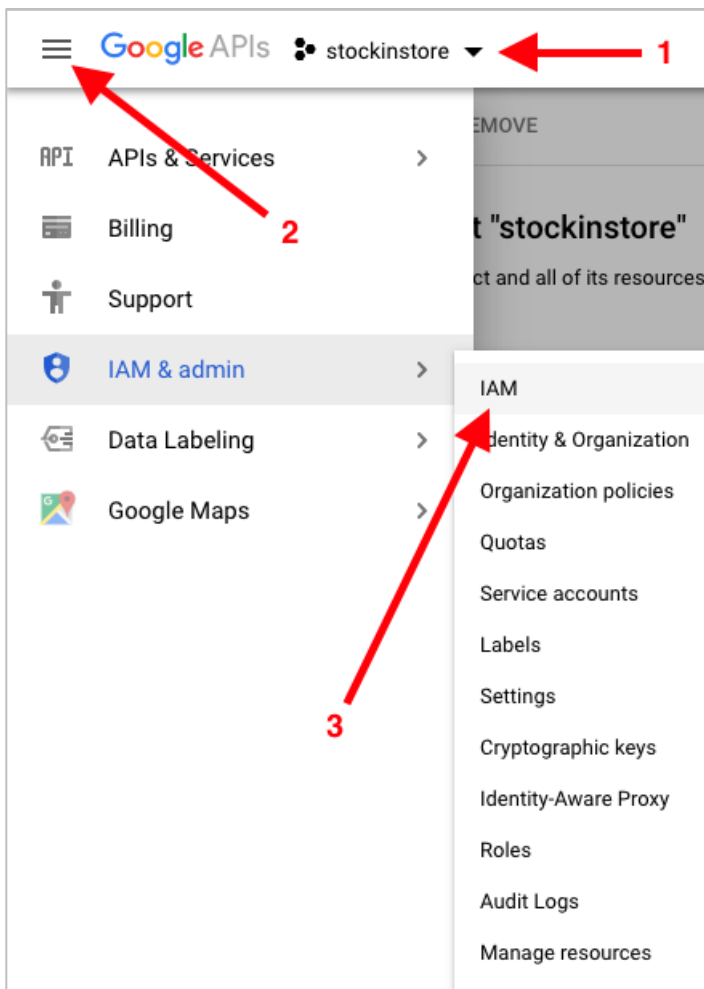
Google APIs stockinstore

1

EMOVE

API APIs & Services

2

Billing

t "stockinstore"

ct and all of its resources

Support

IAM & admin

IAM

Data Labeling

dentity & Organization

Google Maps

Organization policies

Quotas

Service accounts

Labels

Settings

3

Cryptographic keys

Identity-Aware Proxy

Roles

Audit Logs

Manage resources